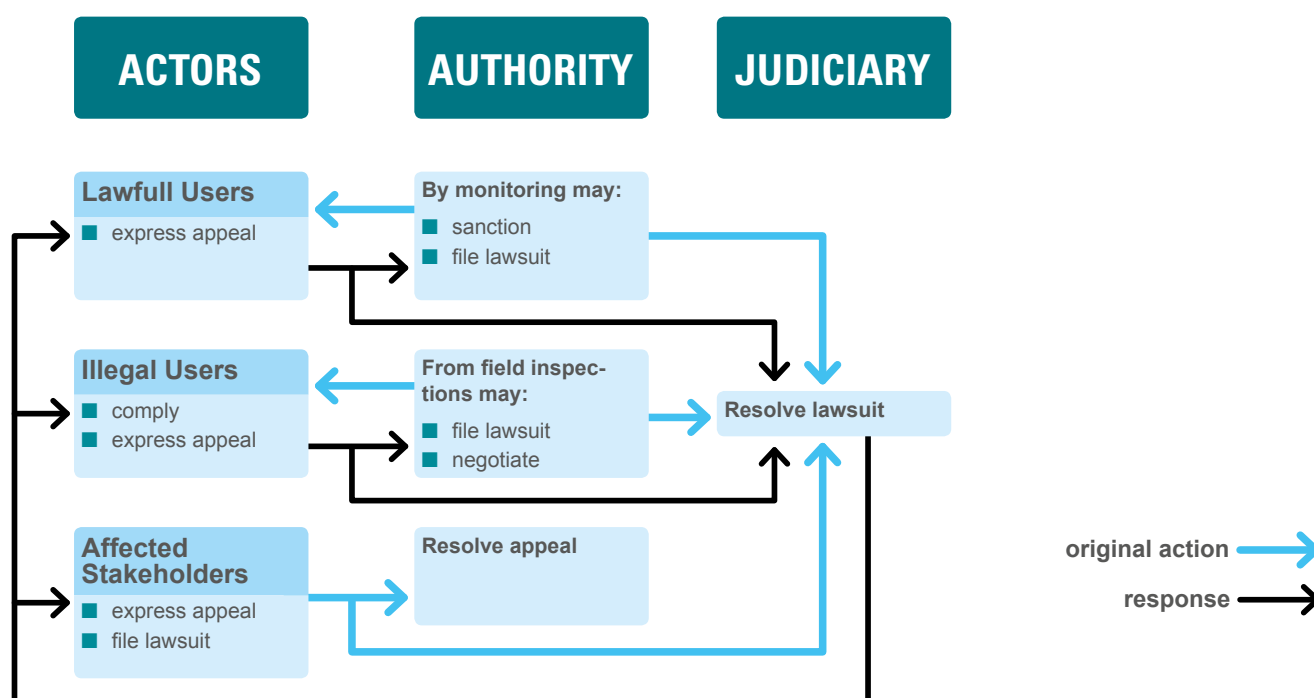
ACTORS

AUTHORITY

JUDICIARY

Lawfull Users
express appeal

By monitoring may:
sanction
file lawsuit

Illegal Users
comply
express appeal

From field inspections may:
file lawsuit
negotiate

Resolve lawsuit

Affected Stakeholders
express appeal
file lawsuit

Resolve appeal

original action

response